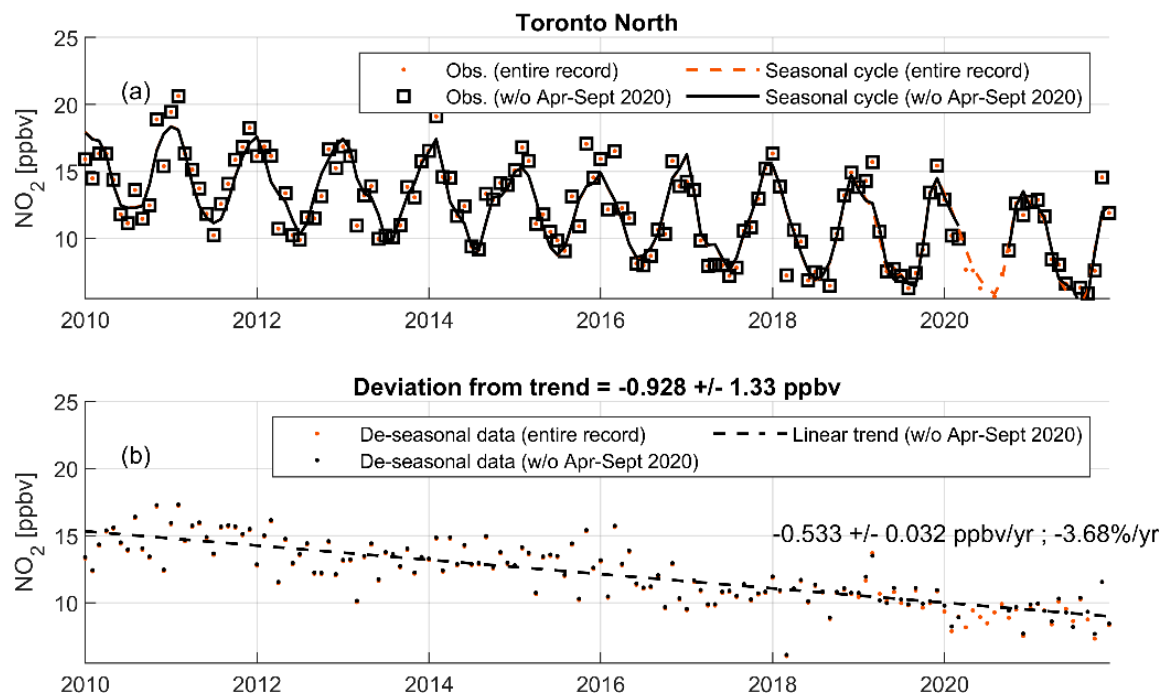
Toronto North

(a)

Obs. (entire record)
Seasonal cycle (entire record)
Obs. (w/o Apr-Sept 2020)
Seasonal cycle (w/o Apr-Sept 2020)

$NO_2$ [ppbv]

25
20
15
10

2010
2012
2014
2016
2018
2020

Deviation from trend = -0.928 +/- 1.33 ppbv

(b)

De-seasonal data (entire record)
Linear trend (w/o Apr-Sept 2020)
De-seasonal data (w/o Apr-Sept 2020)

-0.533 +/- 0.032 ppbv/yr ; -3.68%/yr

$NO_2$ [ppbv]

25
20
15
10

2010
2012
2014
2016
2018
2020